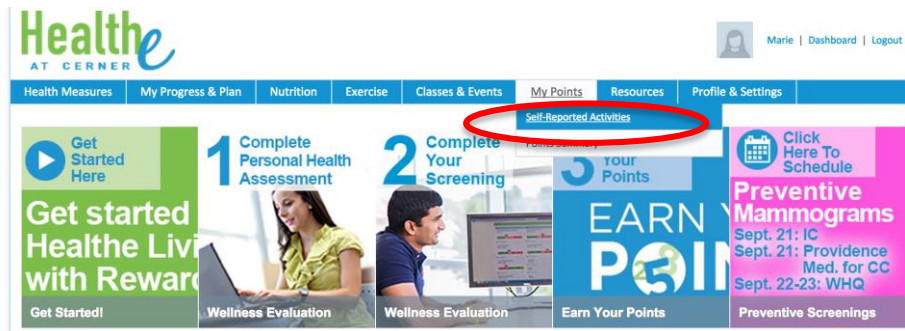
Healthe
AT CERNER

Marie | Dashboard | Logout

Health Measures | My Progress & Plan | Nutrition | Exercise | Classes & Events | My Points | Resources | Profile & Settings

Self-Reported Activities
Points Summary

Get Started Here

Get started Healthe Livi with Reward

Get Started!

1 Complete Personal Health Assessment

Wellness Evaluation

2 Complete Your Screening

Wellness Evaluation

3 Your Points

EARN Y POI

Earn Your Points

Click Here To Schedule

Preventive Mammograms
Sept. 21: IC
Sept. 21: Providence Med. for CC
Sept. 22-23: WHQ

Preventive Screenings